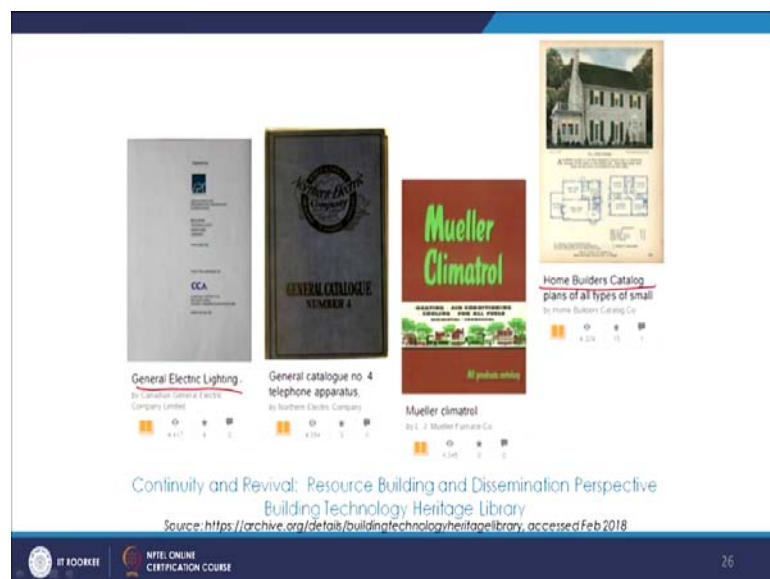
CCA

Northern Electric Company

GENERAL CATALOGUE NUMBER 4

Mueller Climatrol

HEATING AIR CONDITIONING COOLING FOR ALL FUELS

All products catalog

General Electric Lighting

by Canadian General Electric Company Limited

4,417 4 2

General catalogue no. 4 telephone apparatus,

by Northern Electric Company

4,394 3 0

Mueller climatrol

by L. J. Mueller Furnace Co

4,345 0 0

Home Builders Catalog plans of all types of small

by Home Builders Catalog Co

4,326 15 1

Continuity and Revival: Resource Building and Dissemination Perspective
Building Technology Heritage Library

Source: https://archive.org/details/buildingtechnologyheritagelibrary, accessed Feb 2018

IIT ROORKEE NPTEL ONLINE CERTIFICATION COURSE

26